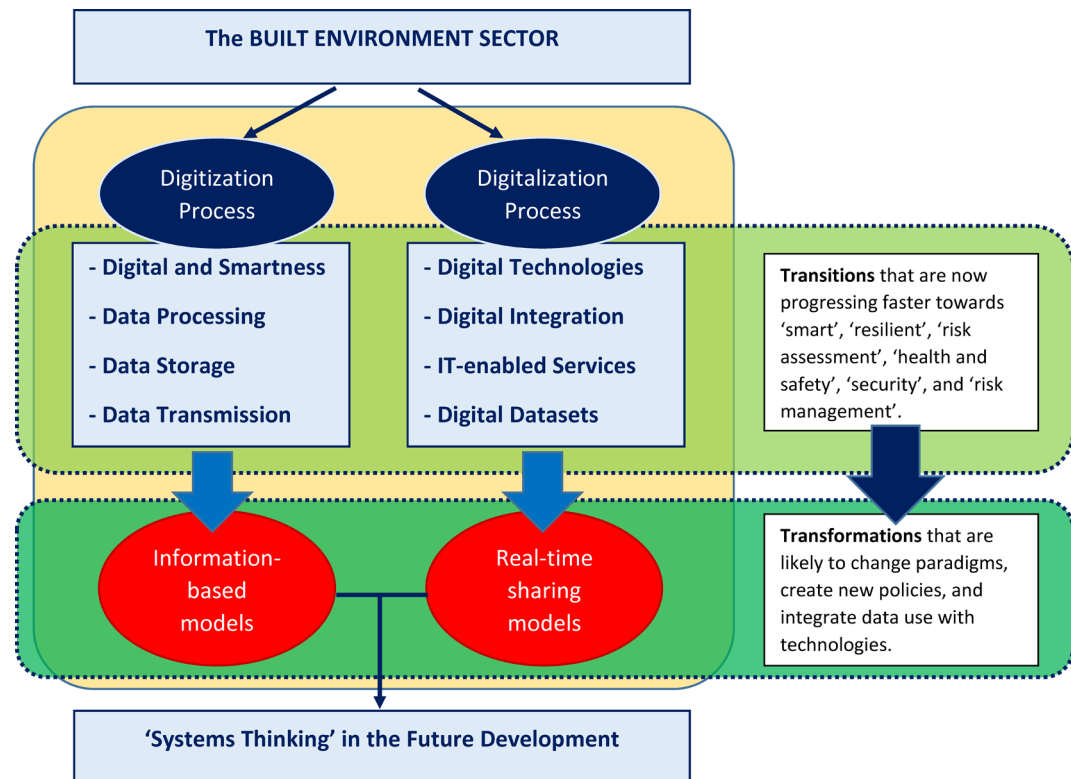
The BUILT ENVIRONMENT SECTOR

Digitization Process

Digitalization Process

- Digital and Smartness
- Data Processing
- Data Storage
- Data Transmission

- Digital Technologies
- Digital Integration
- IT-enabled Services
- Digital Datasets

Transitions that are now progressing faster towards ‘smart’, ‘resilient’, ‘risk assessment’, ‘health and safety’, ‘security’, and ‘risk management’.

Information-based models

Real-time sharing models

Transformations that are likely to change paradigms, create new policies, and integrate data use with technologies.

‘Systems Thinking’ in the Future Development